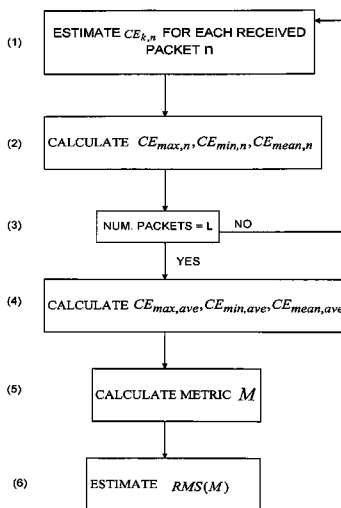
(1) ESTIMATE $CE_{k,n}$ FOR EACH RECEIVED PACKET n

(2) CALCULATE $CE_{max,n}, CE_{min,n}, CE_{mean,n}$

(3) NUM. PACKETS = L

NO

YES

(4) CALCULATE $CE_{max,ave}, CE_{min,ave}, CE_{mean,ave}$

(5) CALCULATE METRIC $M$

(6) ESTIMATE $RMS(M)$